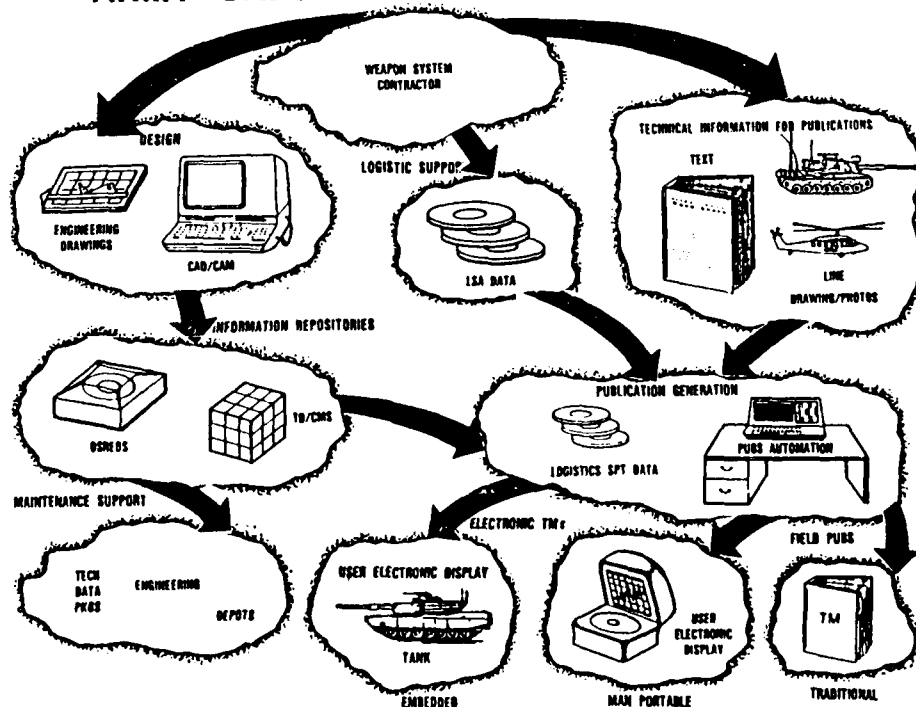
WEAPON SYSTEM CONTRACTOR

DESIGN

ENGINEERING DRAWINGS

CAD/CAM

LOGISTIC SUPPORT

LSA DATA

TECHNICAL INFORMATION FOR PUBLICATIONS

TEXT

LINE DRAWING/PHOTOS

INFORMATION REPOSITORIES

DSREDS

TD/CMS

PUBLICATION GENERATION

LOGISTICS SPT DATA

PUBS AUTOMATION

MAINTENANCE SUPPORT

ELECTRONIC TMs

FIELD PUBS

TECH DATA PKGS

ENGINEERING

DEPOTS

USER ELECTRONIC DISPLAY

TANK

EMBEDDED

USER ELECTRONIC DISPLAY

MAN PORTABLE

TM

TRADITIONAL